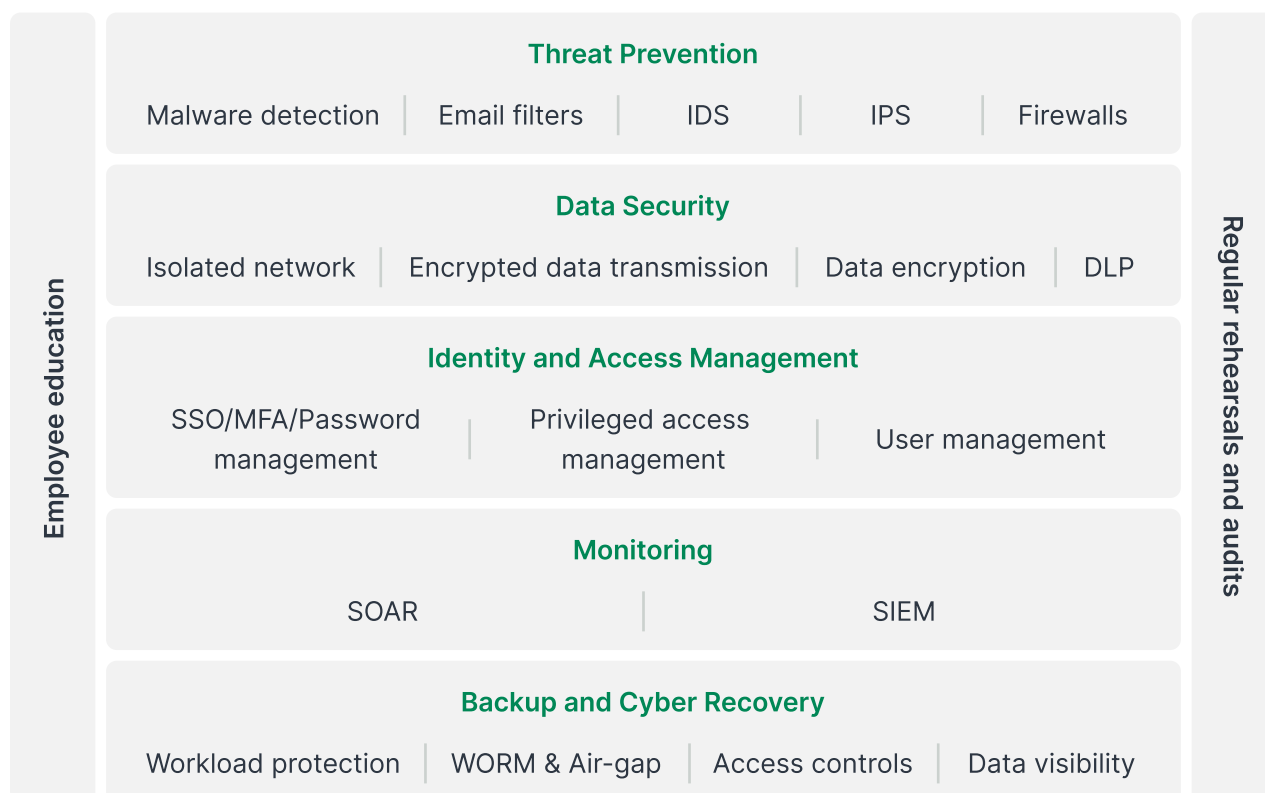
Employee education

Threat Prevention

Malware detection | Email filters | IDS | IPS | Firewalls

Data Security

Isolated network | Encrypted data transmission | Data encryption | DLP

Identity and Access Management

SSO/MFA/Password management | Privileged access management | User management

Monitoring

SOAR | SIEM

Backup and Cyber Recovery

Workload protection | WORM & Air-gap | Access controls | Data visibility

Regular rehearsals and audits